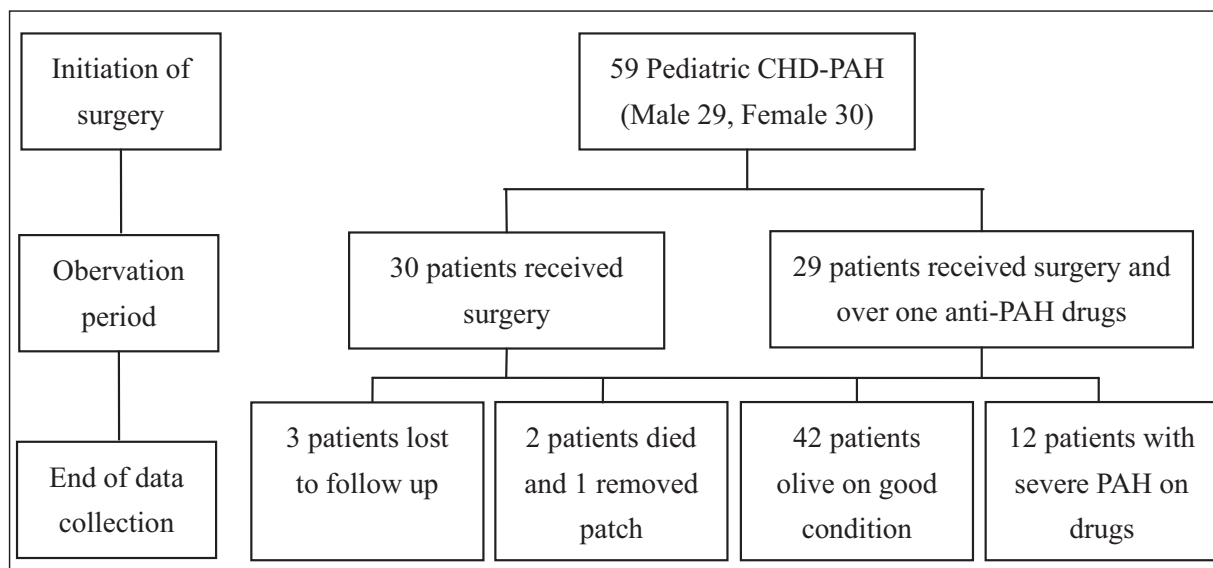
Initiation of surgery

Obervation period

End of data collection

59 Pediatric CHD-PAH (Male 29, Female 30)

30 patients received surgery

29 patients received surgery and over one anti-PAH drugs

3 patients lost to follow up

2 patients died and 1 removed patch

42 patients olive on good condition

12 patients with severe PAH on drugs